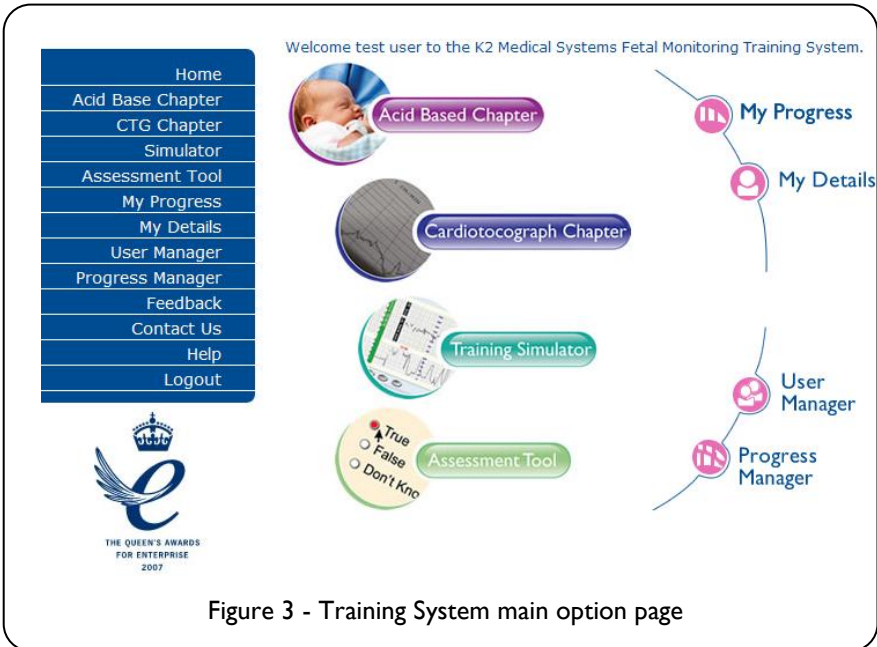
Home
Acid Base Chapter
CTG Chapter
Simulator
Assessment Tool
My Progress
My Details
User Manager
Progress Manager
Feedback
Contact Us
Help
Logout

THE QUEEN'S AWARDS FOR ENTERPRISE 2007

Welcome test user to the K2 Medical Systems Fetal Monitoring Training System.

Acid Based Chapter

Cardiotocograph Chapter

Training Simulator

True
False
Don't Kno

Assessment Tool

My Progress

My Details

User Manager

Progress Manager

Figure 3 - Training System main option page